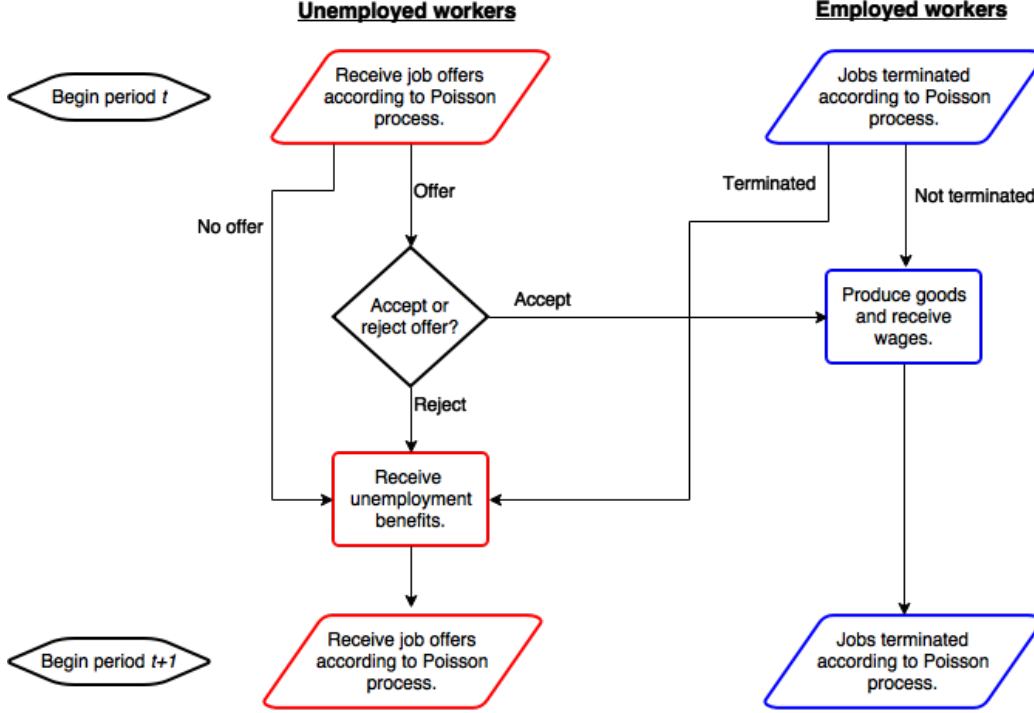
Unemployed workers

Employed workers

Begin period $t$

Receive job offers according to Poisson process.

Jobs terminated according to Poisson process.

No offer

Offer

Terminated

Not terminated

Accept or reject offer?

Accept

Produce goods and receive wages.

Reject

Receive unemployment benefits.

Begin period $t+1$

Receive job offers according to Poisson process.

Jobs terminated according to Poisson process.